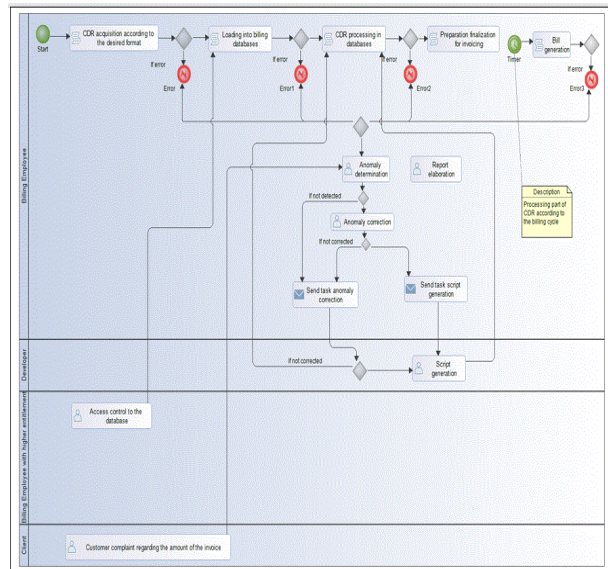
Start

CDR acquisition according to the desired format

If error

Error

Loading into billing databases

If error

Error1

CDR processing in databases

If error

Error2

Preparation finalization for invoicing

Timer

Bill generation

If error

Error3

Billing Employee

Anomaly determination

Report elaboration

If not detected

Anomaly correction

If not corrected

Send task anomaly correction

Send task script generation

Description

Processing part of CDR according to the billing cycle

Developer

If not corrected

Script generation

Billing Employee with higher entitlement

Access control to the database

Client

Customer complaint regarding the amount of the invoice